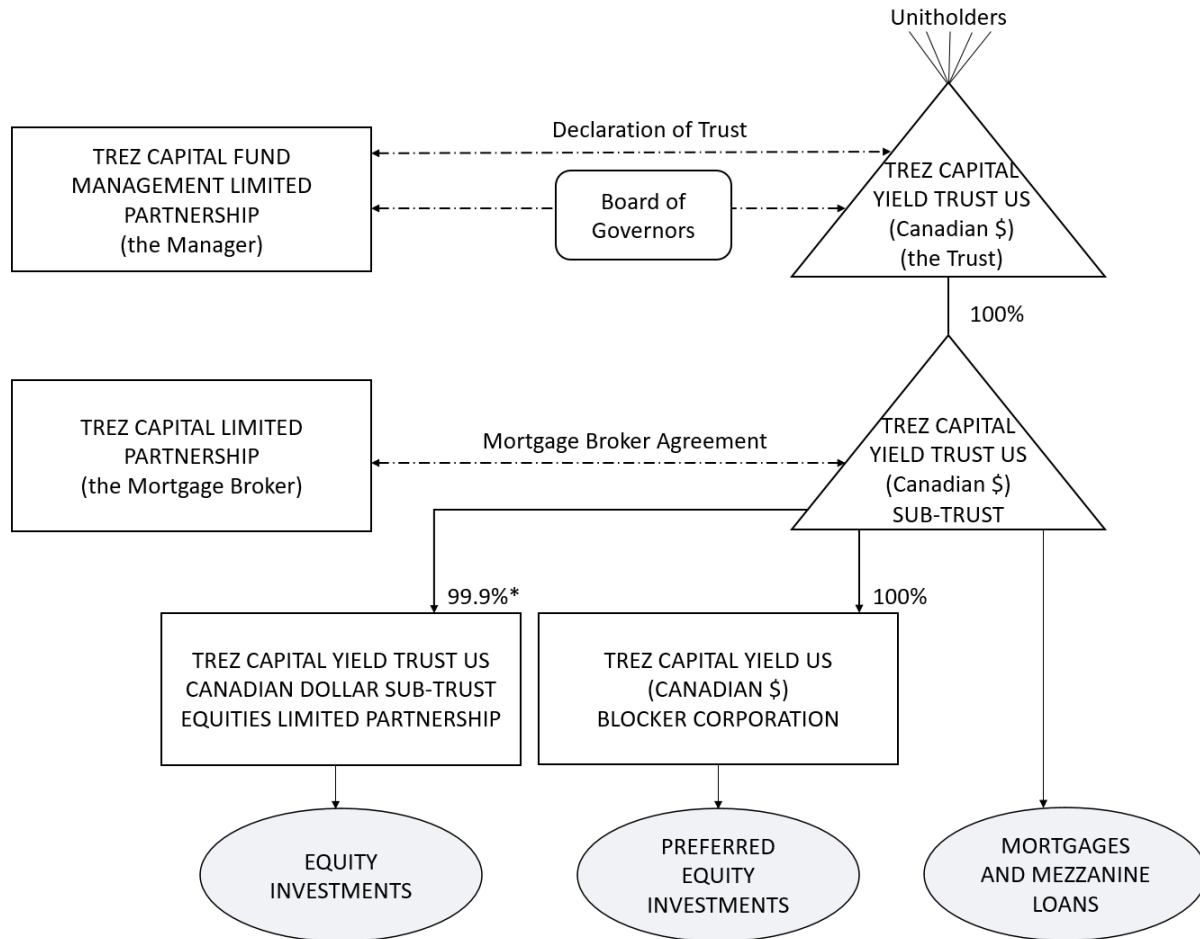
Unitholders

TREZ CAPITAL FUND MANAGEMENT LIMITED PARTNERSHIP (the Manager)

Declaration of Trust

Board of Governors

TREZ CAPITAL YIELD TRUST US (Canadian $) (the Trust)

100%

TREZ CAPITAL LIMITED PARTNERSHIP (the Mortgage Broker)

Mortgage Broker Agreement

TREZ CAPITAL YIELD TRUST US (Canadian $) SUB-TRUST

99.9%*

100%

TREZ CAPITAL YIELD TRUST US CANADIAN DOLLAR SUB-TRUST EQUITIES LIMITED PARTNERSHIP

TREZ CAPITAL YIELD US (CANADIAN $) BLOCKER CORPORATION

EQUITY INVESTMENTS

PREFERRED EQUITY INVESTMENTS

MORTGAGES AND MEZZANINE LOANS